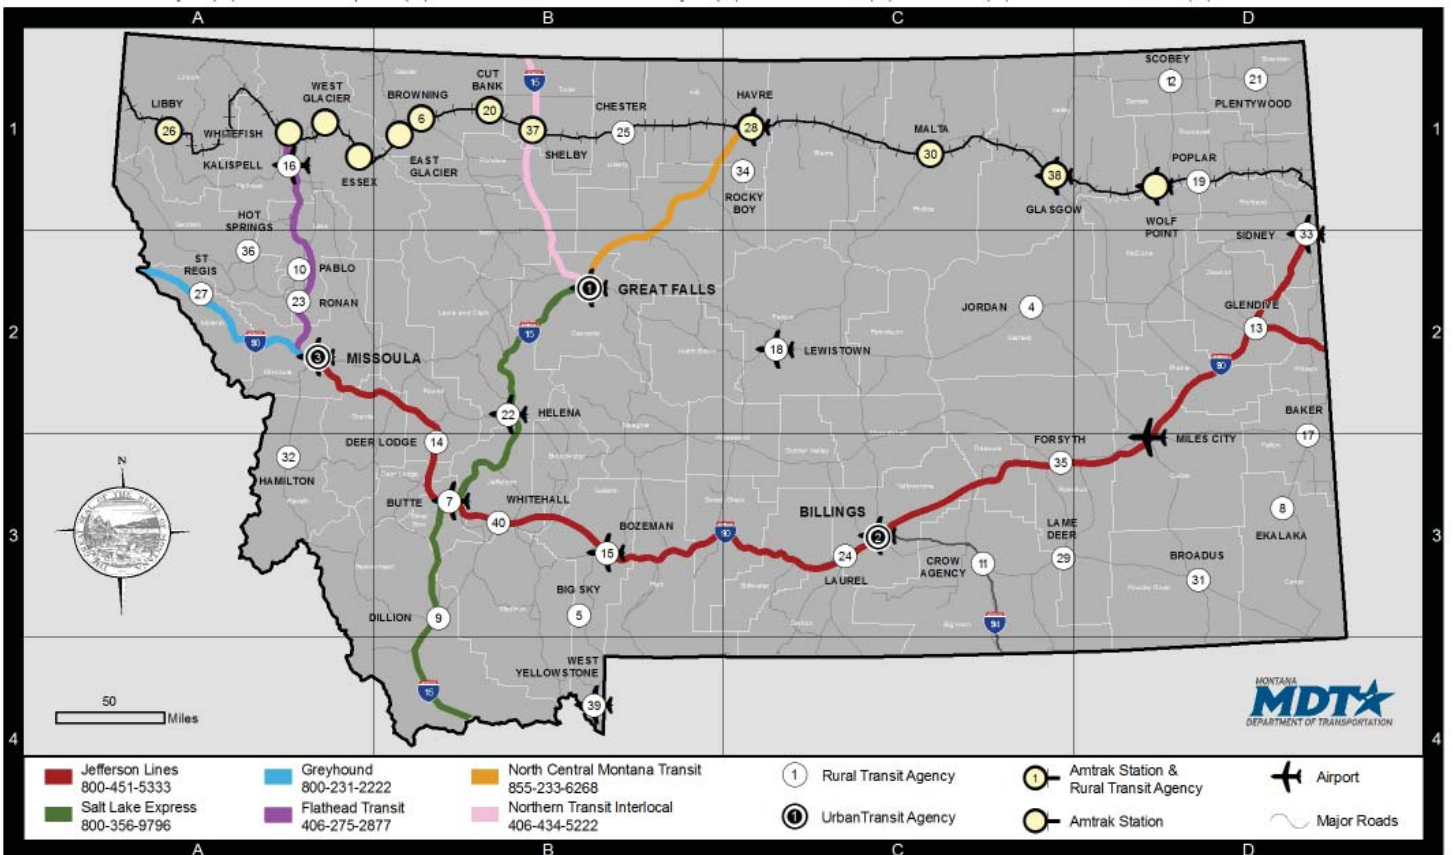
A B C D

1 2 3 4

LIBBY 26
WHITEFISH
KALISPELL 16
WEST GLACIER
ESSEX
BROWNING 6
EAST GLACIER
CUT BANK 20
15
SHELBY 37
CHESTER 25
HAVRE 28
34 ROCKY BOY
MALTA 30
GLASGOW 38
WOLF POINT
POPLAR 19
SCOBEY 12
21 PLENTYWOOD
SIDNEY 33
HOT SPRINGS 36
ST REGIS 27
10 PABLO
23 RONAN
90
3 MISSOULA
1 GREAT FALLS
15
JORDAN 4
GLENDIVE 13
18 LEWISTOWN
90
22 HELENA
BAKER 17
DEER LODGE 14
MILES CITY
FORSYTH 35
32 HAMILTON
BUTTE 7
WHITEHALL
40
BOZEMAN 15
90
BILLINGS 2
24 LAUREL
CROW AGENCY 11
LAME DEER 29
8 EKALAKA
BROADUS 31
BIG SKY 5
DILLION 9
94
WEST YELLOWSTONE 39
15
N
50 Miles
MONTANA MDT DEPARTMENT OF TRANSPORTATION

Jefferson Lines 800-451-5333
Salt Lake Express 800-356-9796
Greyhound 800-231-2222
Flathead Transit 406-275-2877
North Central Montana Transit 855-233-6268
Northern Transit Interlocal 406-434-5222
1 Rural Transit Agency
1 UrbanTransit Agency
1 Amtrak Station & Rural Transit Agency
Amtrak Station
Airport
Major Roads